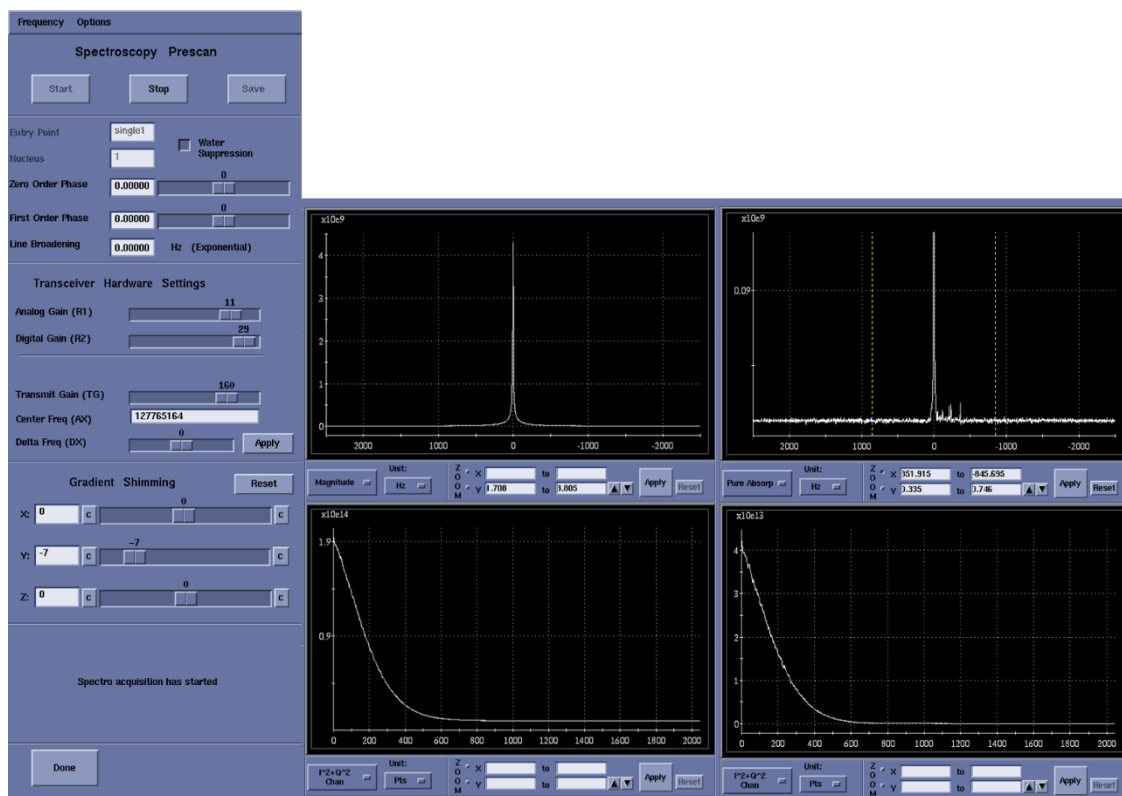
Frequency Options

Spectroscopy Prescan

Start Stop Save

Entry Point single1
Water Suppression
Nucleus 1
Zero Order Phase 0.00000 0
First Order Phase 0.00000 0
Line Broadening 0.00000 Hz (Exponential)

Transceiver Hardware Settings

Analog Gain (R1) 11
Digital Gain (R2) 29

Transmit Gain (TG) 160
Center Freq (AX) 127765164
Delta Freq (DX) 0 Apply

Gradient Shimming Reset

X: 0 c 0 c
Y: -7 c -7 c
Z: 0 c 0 c

Spectro acquisition has started

Done

x10e9
4
3
2
1
0
2000 1000 0 -1000 -2000

Magnitude Unit: Hz ZOOM X to Y 1.708 to 3.805 Apply Reset

x10e9
0.09
2000 1000 0 -1000 -2000

Pure Absorp Unit: Hz ZOOM X 351.915 to -845.695 Y 0.335 to 0.746 Apply Reset

x10e14
1.9
0.9
0 200 400 600 800 1000 1200 1400 1600 1800 2000

I^2+Q^2 Chan Unit: Pts ZOOM X to Y to Apply Reset

x10e13
4
3
2
1
0
0 200 400 600 800 1000 1200 1400 1600 1800 2000

I^2+Q^2 Chan Unit: Pts ZOOM X to Y to Apply Reset